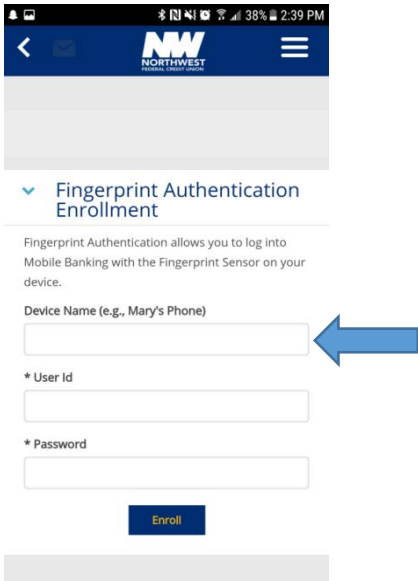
38% 2:39 PM

NW
NORTHWEST
FEDERAL CREDIT UNION

Fingerprint Authentication Enrollment

Fingerprint Authentication allows you to log into Mobile Banking with the Fingerprint Sensor on your device.

Device Name (e.g., Mary's Phone)

* User Id

* Password

Enroll